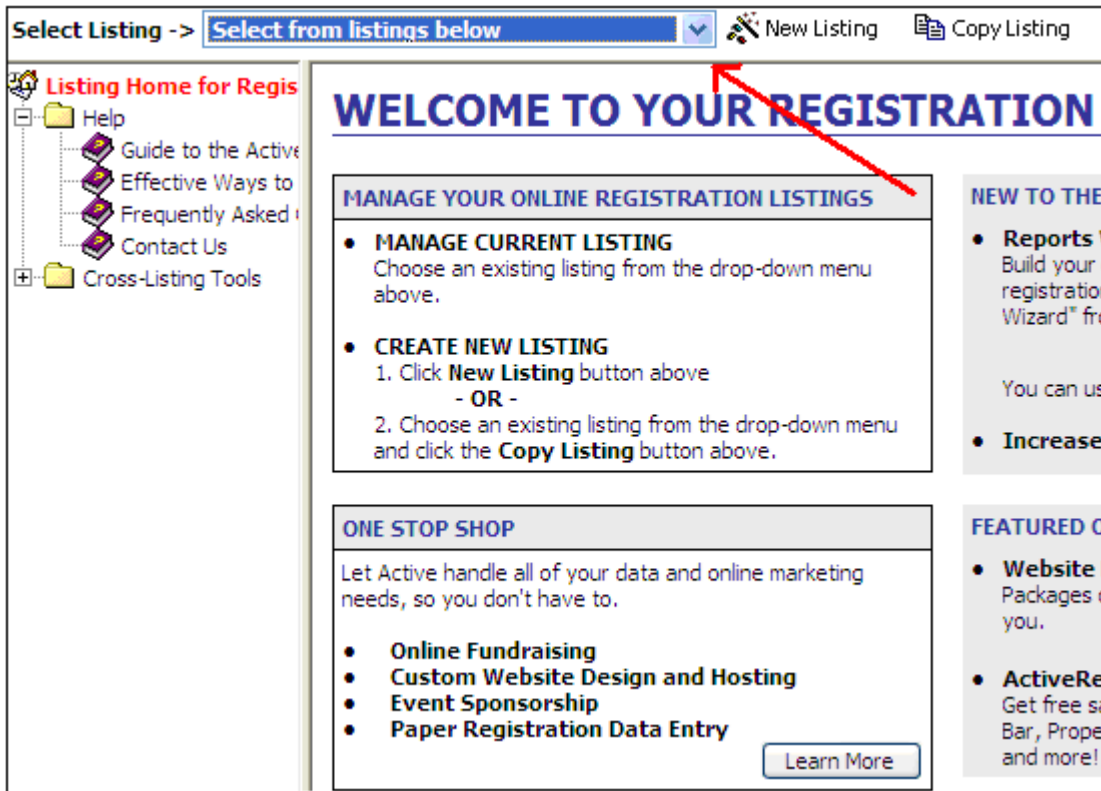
Select Listing -> Select from listings below New Listing Copy Listing

Listing Home for Regis
Help
Guide to the Active
Effective Ways to
Frequently Asked
Contact Us
Cross-Listing Tools

WELCOME TO YOUR REGISTRATION

MANAGE YOUR ONLINE REGISTRATION LISTINGS

• MANAGE CURRENT LISTING
Choose an existing listing from the drop-down menu above.

• CREATE NEW LISTING
1. Click **New Listing** button above
- OR -
2. Choose an existing listing from the drop-down menu and click the **Copy Listing** button above.

ONE STOP SHOP

Let Active handle all of your data and online marketing needs, so you don't have to.

• Online Fundraising
• Custom Website Design and Hosting
• Event Sponsorship
• Paper Registration Data Entry

Learn More

NEW TO THE

• Reports
Build your
registratio
Wizard" fr

You can us

• Increase

FEATURED C

• Website
Packages
you.

• ActiveRe
Get free sa
Bar, Prope
and more!